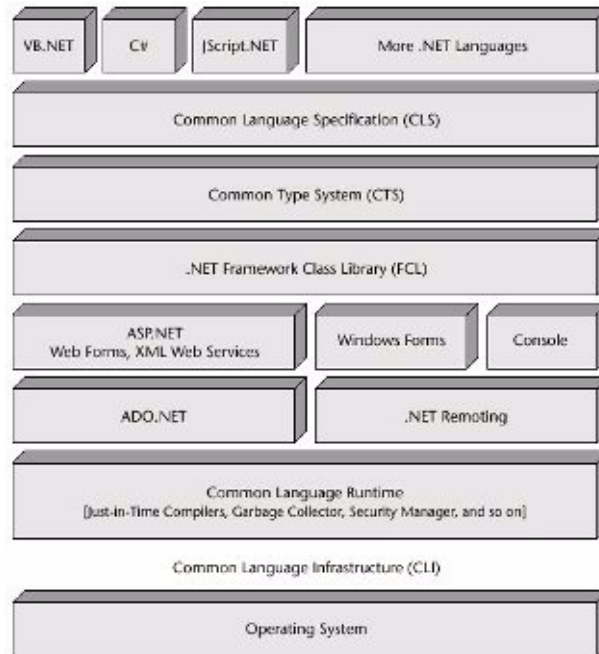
VB.NET

C#

JScript.NET

More .NET Languages

Common Language Specification (CLS)

Common Type System (CTS)

.NET Framework Class Library (FCL)

ASP.NET
Web Forms, XML Web Services

Windows Forms

Console

ADO.NET

.NET Remoting

Common Language Runtime
[Just-in-Time Compilers, Garbage Collector, Security Manager, and so on]

Common Language Infrastructure (CLI)

Operating System